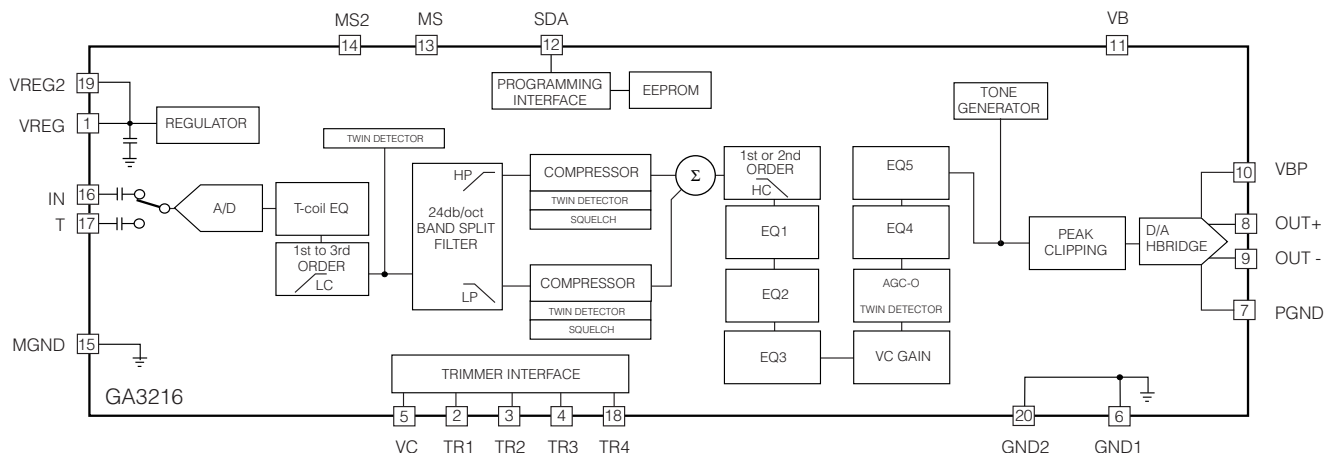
MS2 14
MS 13
SDA 12
VB 11

VREG2 19
VREG 1
REGULATOR
PROGRAMMING INTERFACE
EEPROM
TONE GENERATOR
TWIN DETECTOR

IN 16
T 17
A/D
T-coil EQ
1st to 3rd ORDER LC

HP
24db/oct BAND SPLIT FILTER
LP

COMPRESSOR
TWIN DETECTOR
SQUELCH

COMPRESSOR
TWIN DETECTOR
SQUELCH

$\Sigma$

1st or 2nd ORDER HC
EQ1
EQ2
EQ3

EQ5
EQ4
AGC-O
TWIN DETECTOR
VC GAIN

PEAK CLIPPING
D/A HBRIDGE

10 VBP
8 OUT+
9 OUT -
7 PGND

MGND 15
TRIMMER INTERFACE
GA3216

5 VC
2 TR1
3 TR2
4 TR3
18 TR4
20 GND2
6 GND1